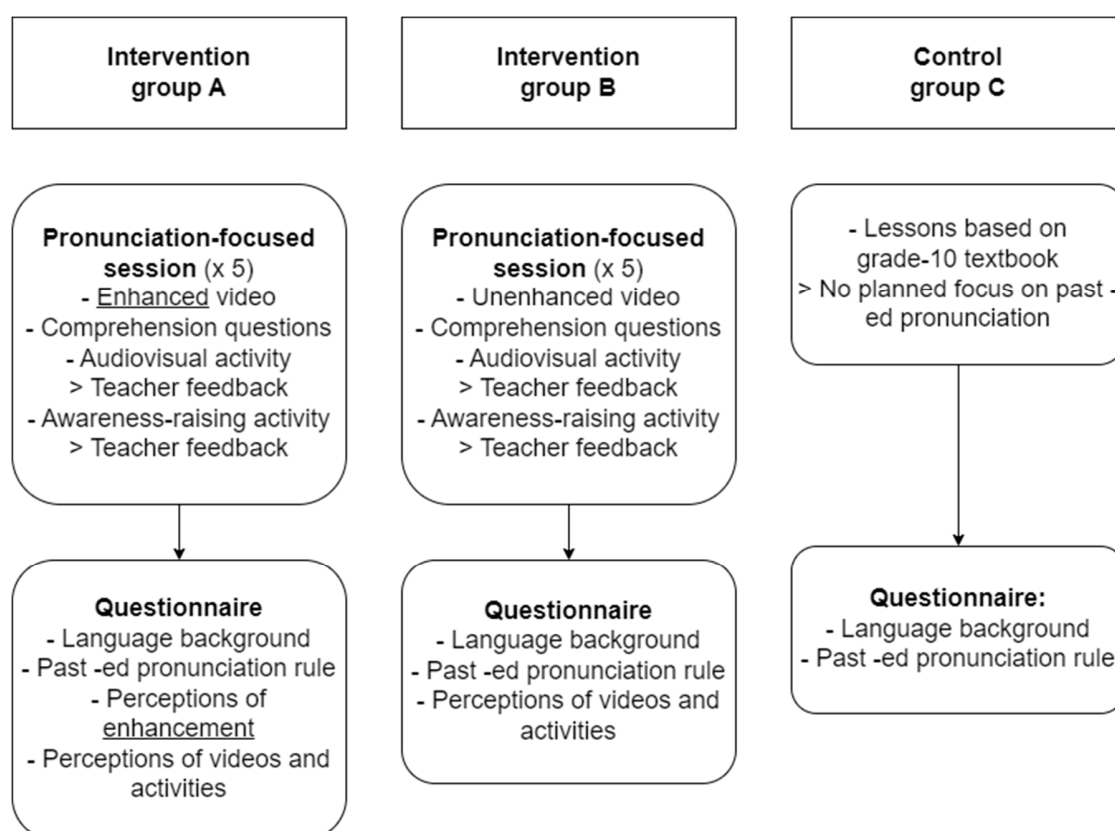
Intervention group A

Pronunciation-focused session (x 5)
- Enhanced video
- Comprehension questions
- Audiovisual activity
> Teacher feedback
- Awareness-raising activity
> Teacher feedback

Questionnaire
- Language background
- Past -ed pronunciation rule
- Perceptions of enhancement
- Perceptions of videos and activities

Intervention group B

Pronunciation-focused session (x 5)
- Unenhanced video
- Comprehension questions
- Audiovisual activity
> Teacher feedback
- Awareness-raising activity
> Teacher feedback

Questionnaire
- Language background
- Past -ed pronunciation rule
- Perceptions of videos and activities

Control group C

- Lessons based on grade-10 textbook
> No planned focus on past -ed pronunciation

Questionnaire:
- Language background
- Past -ed pronunciation rule